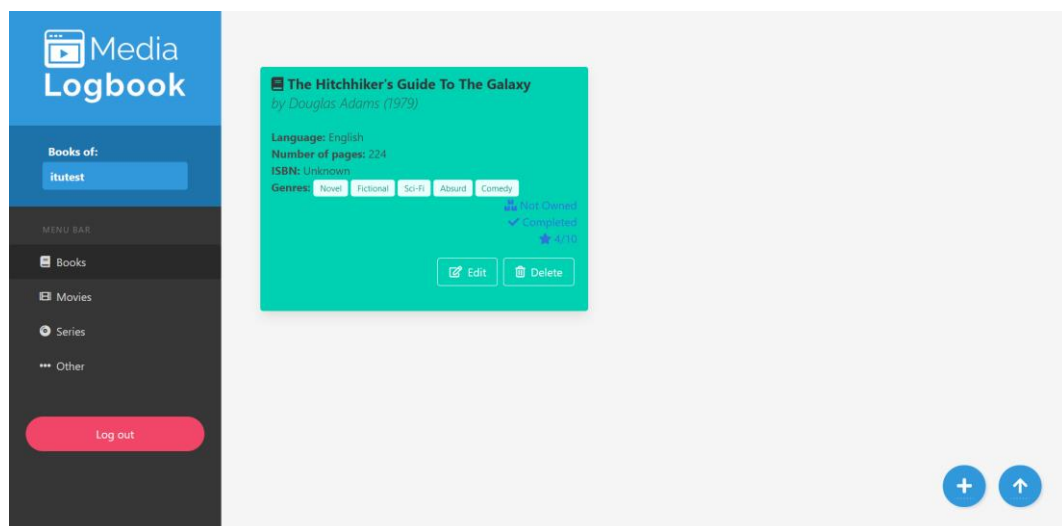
Media Logbook

Books of:

itutest

MENU BAR

Books

Movies

Series

Other

Log out

The Hitchhiker's Guide To The Galaxy
by Douglas Adams (1979)

Language: English
Number of pages: 224
ISBN: Unknown
Genres: Novel Fictional Sci-Fi Absurd Comedy

Not Owned
Completed
4/10

Edit Delete

+
↑